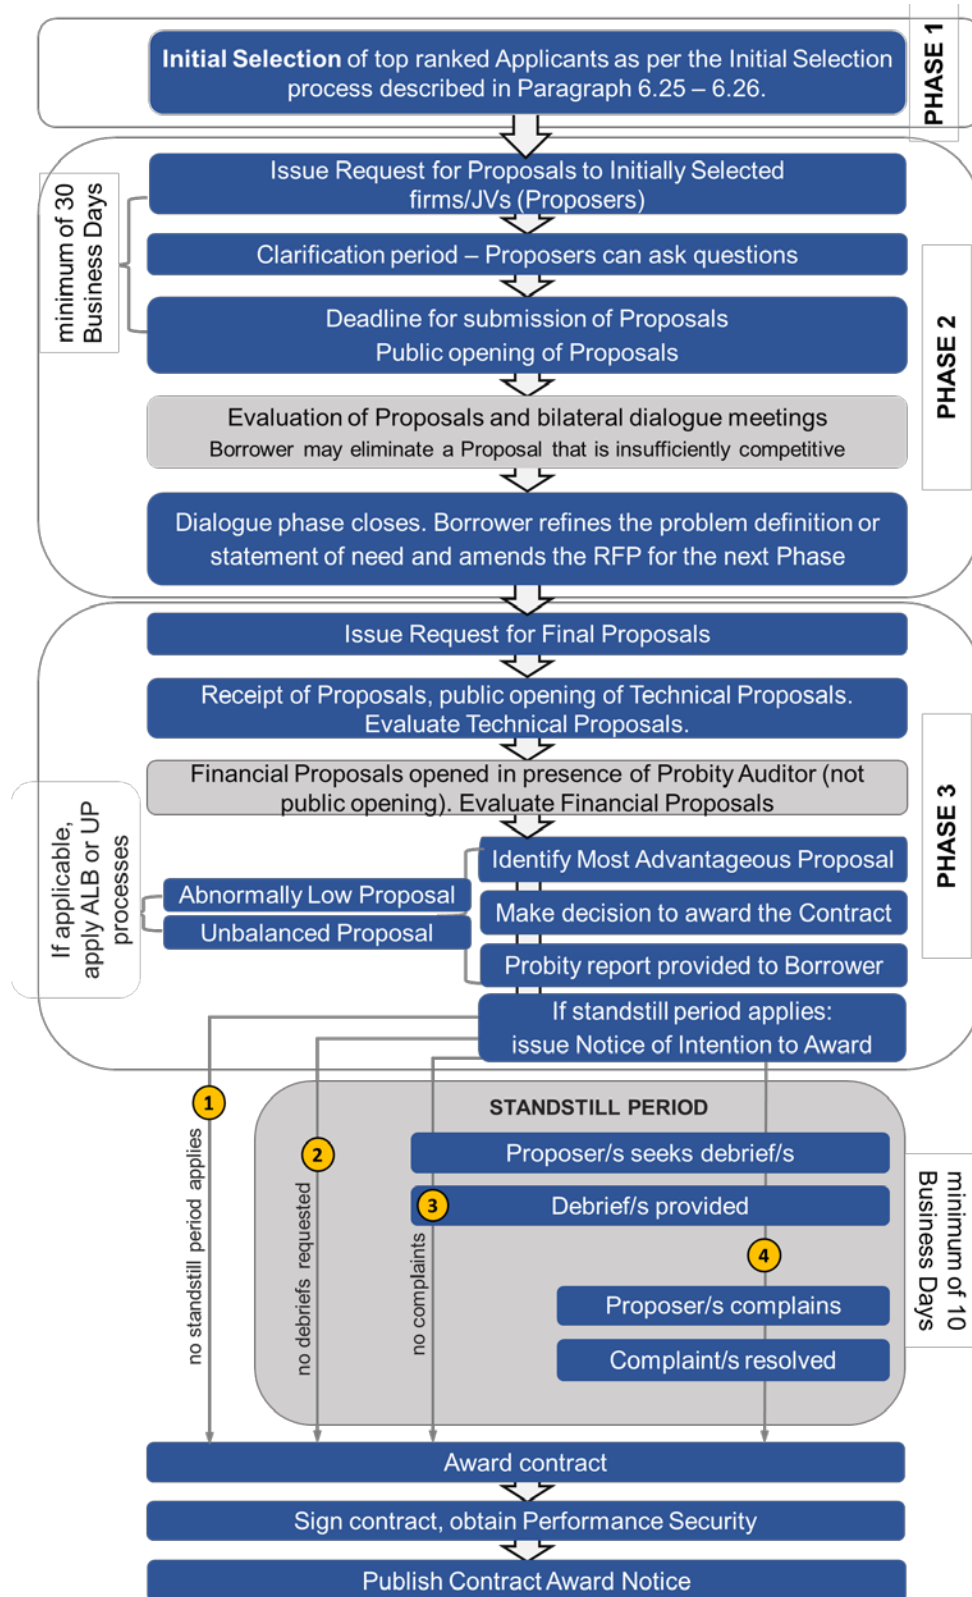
**Initial Selection** of top ranked Applicants as per the Initial Selection process described in Paragraph 6.25 – 6.26.

PHASE 1

Issue Request for Proposals to Initially Selected firms/JVs (Proposers)

minimum of 30 Business Days

Clarification period – Proposers can ask questions

Deadline for submission of Proposals
Public opening of Proposals

Evaluation of Proposals and bilateral dialogue meetings
Borrower may eliminate a Proposal that is insufficiently competitive

Dialogue phase closes. Borrower refines the problem definition or statement of need and amends the RFP for the next Phase

PHASE 2

Issue Request for Final Proposals

Receipt of Proposals, public opening of Technical Proposals. Evaluate Technical Proposals.

Financial Proposals opened in presence of Probity Auditor (not public opening). Evaluate Financial Proposals

If applicable, apply ALB or UP processes

Abnormally Low Proposal

Unbalanced Proposal

Identify Most Advantageous Proposal

Make decision to award the Contract

Probity report provided to Borrower

PHASE 3

If standstill period applies:
issue Notice of Intention to Award

1

no standstill period applies

2

no debriefs requested

no complaints

STANDSTILL PERIOD

Proposer/s seeks debrief/s

3

Debrief/s provided

4

Proposer/s complains

Complaint/s resolved

minimum of 10 Business Days

Award contract

Sign contract, obtain Performance Security

Publish Contract Award Notice